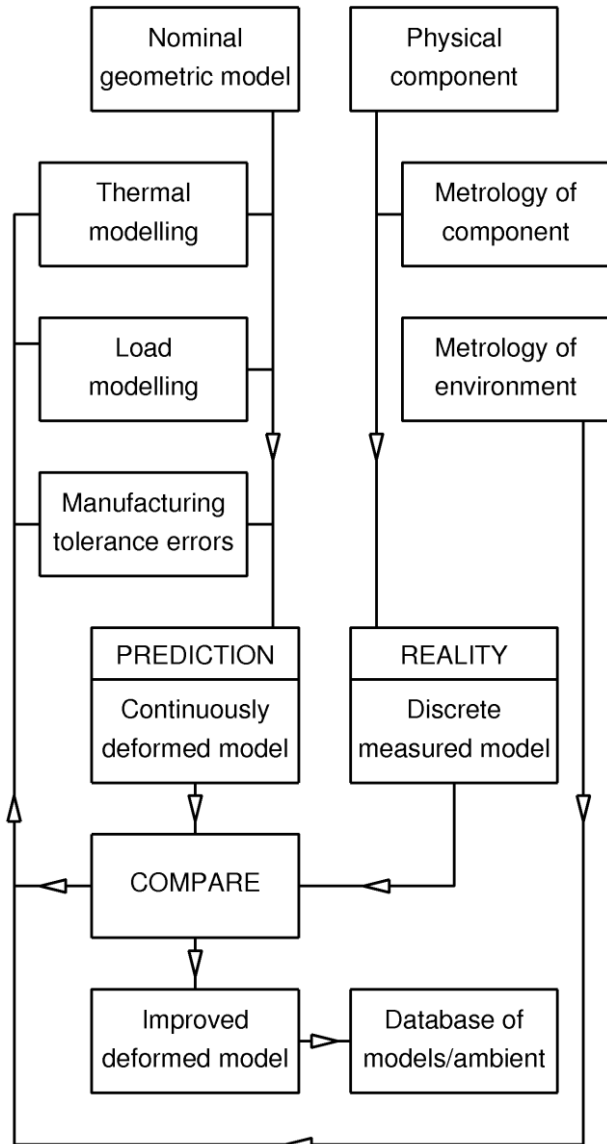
Nominal geometric model

Physical component

Thermal modelling

Metrology of component

Load modelling

Metrology of environment

Manufacturing tolerance errors

PREDICTION

Continuously deformed model

REALITY

Discrete measured model

COMPARE

Improved deformed model

Database of models/ambient